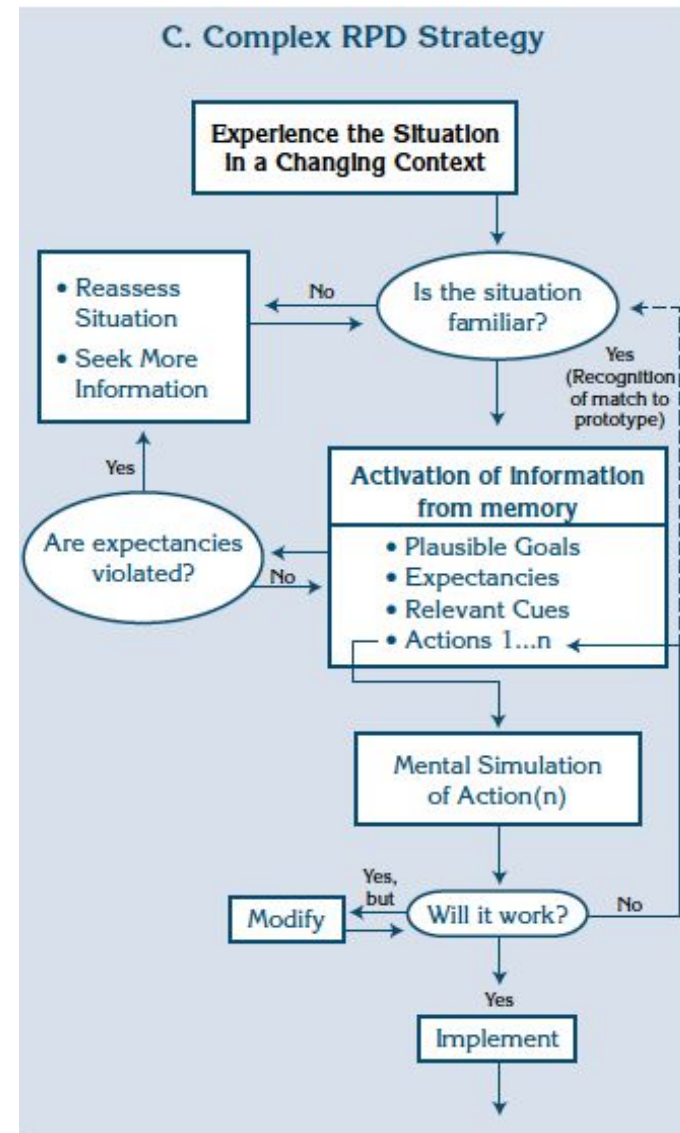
C. Complex RPD Strategy

Experience the Situation in a Changing Context

Is the situation familiar?

No

• Reassess Situation
• Seek More Information

Yes (Recognition of match to prototype)

Activation of Information from memory

• Plausible Goals
• Expectancies
• Relevant Cues
• Actions 1...n

Yes

Are expectancies violated?

No

Mental Simulation of Action(n)

Yes, but

Modify

Will it work?

No

Yes

Implement